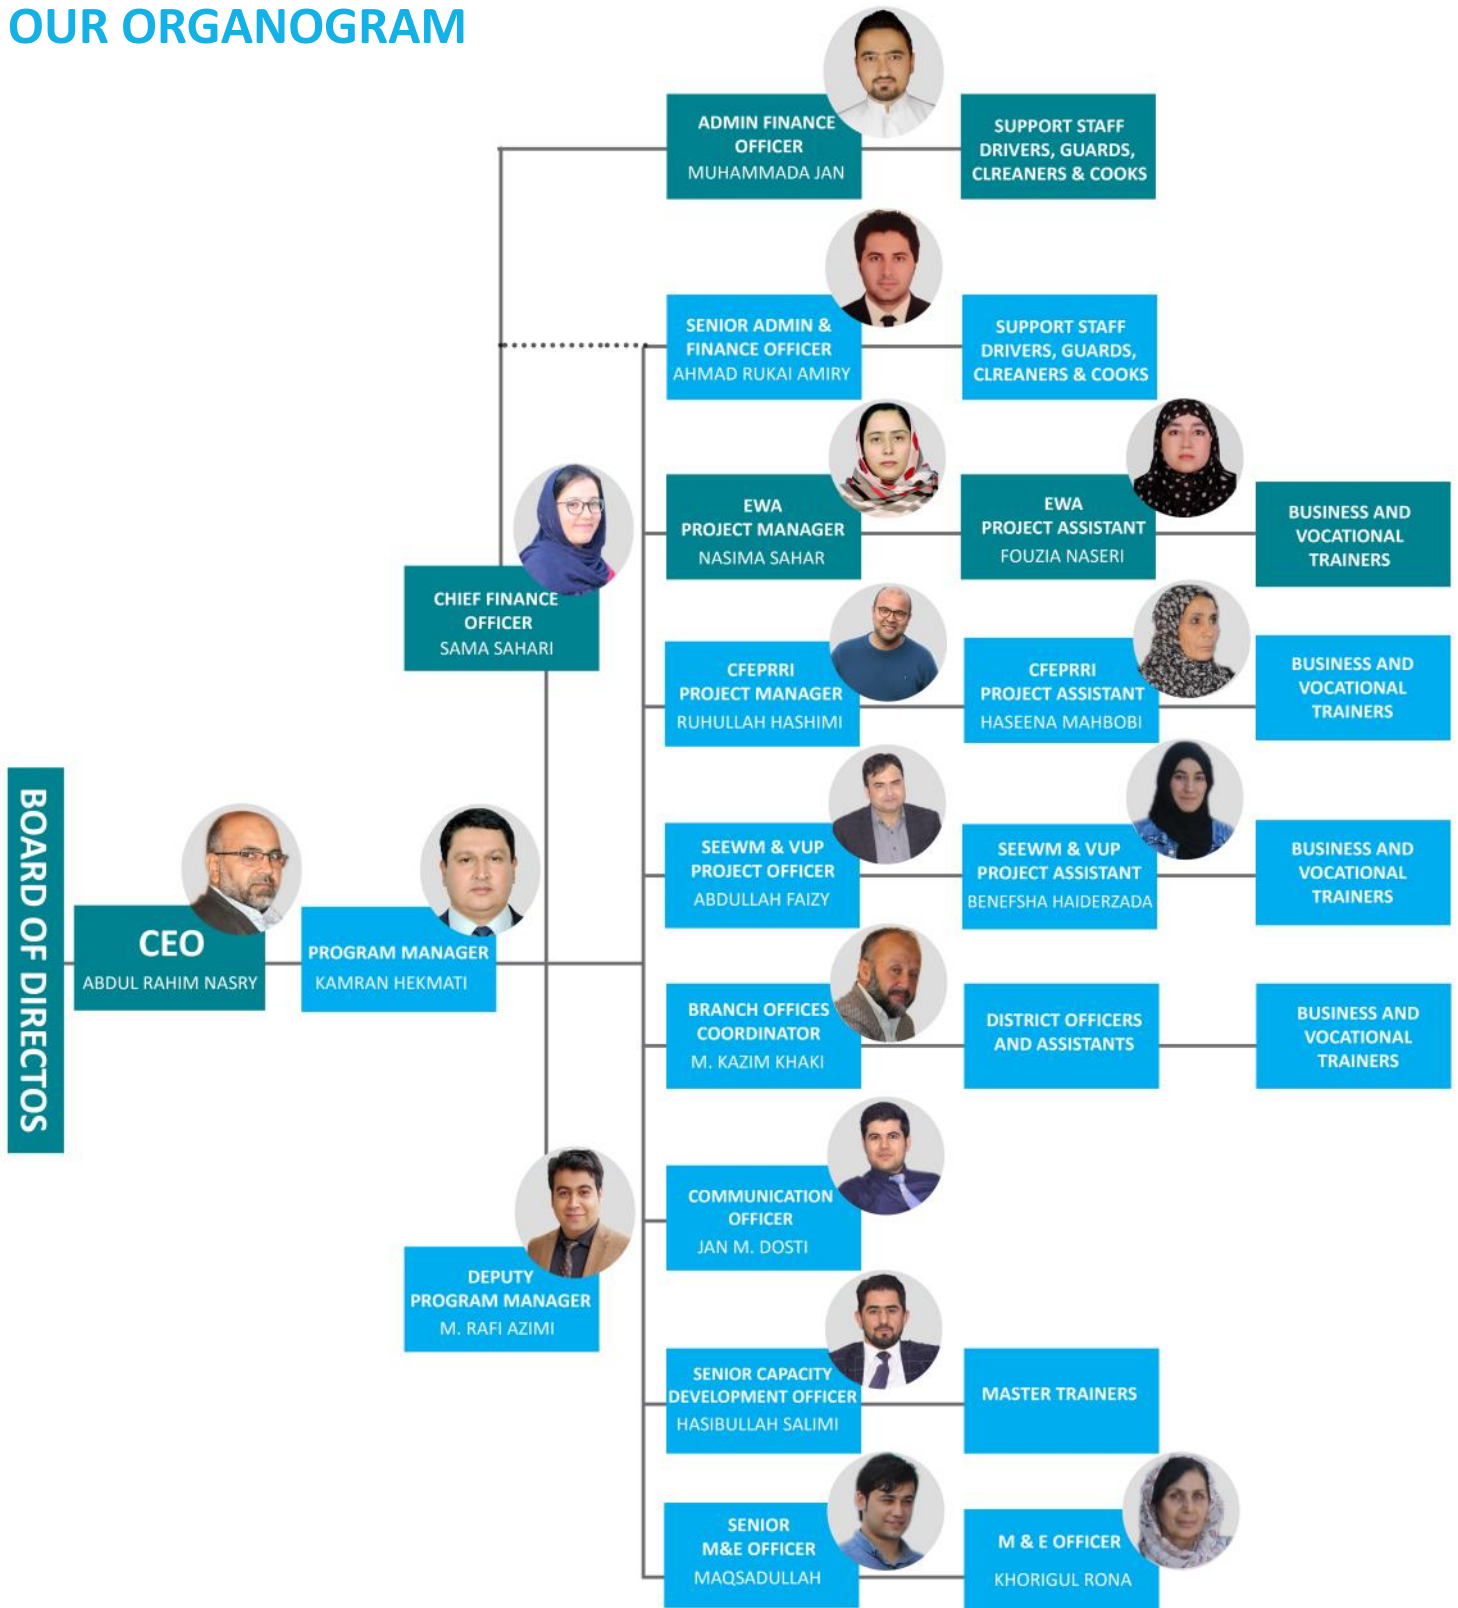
OUR ORGANOGRAM

BOARD OF DIRECTOS

CEO
ABDUL RAHIM NASRY

PROGRAM MANAGER
KAMRAN HEKMATI

CHIEF FINANCE OFFICER
SAMA SAHARI

DEPUTY PROGRAM MANAGER
M. RAFI AZIMI

ADMIN FINANCE OFFICER
MUHAMMADA JAN

SUPPORT STAFF DRIVERS, GUARDS, CLREANERS & COOKS

SENIOR ADMIN & FINANCE OFFICER
AHMAD RUKAI AMIRY

SUPPORT STAFF DRIVERS, GUARDS, CLREANERS & COOKS

EWA PROJECT MANAGER
NASIMA SAHAR

EWA PROJECT ASSISTANT
FOUZIA NASERI

BUSINESS AND VOCATIONAL TRAINERS

CFEPRRI PROJECT MANAGER
RUHULLAH HASHIMI

CFEPRRI PROJECT ASSISTANT
HASEENA MAHBOBI

BUSINESS AND VOCATIONAL TRAINERS

SEEWM & VUP PROJECT OFFICER
ABDULLAH FAIZY

SEEWM & VUP PROJECT ASSISTANT
BENEFSHA HAIDERZADA

BUSINESS AND VOCATIONAL TRAINERS

BRANCH OFFICES COORDINATOR
M. KAZIM KHAKI

DISTRICT OFFICERS AND ASSISTANTS

BUSINESS AND VOCATIONAL TRAINERS

COMMUNICATION OFFICER
JAN M. DOSTI

SENIOR CAPACITY DEVELOPMENT OFFICER
HASIBULLAH SALIMI

MASTER TRAINERS

SENIOR M&E OFFICER
MAQSADULLAH

M & E OFFICER
KHORIGUL RONA